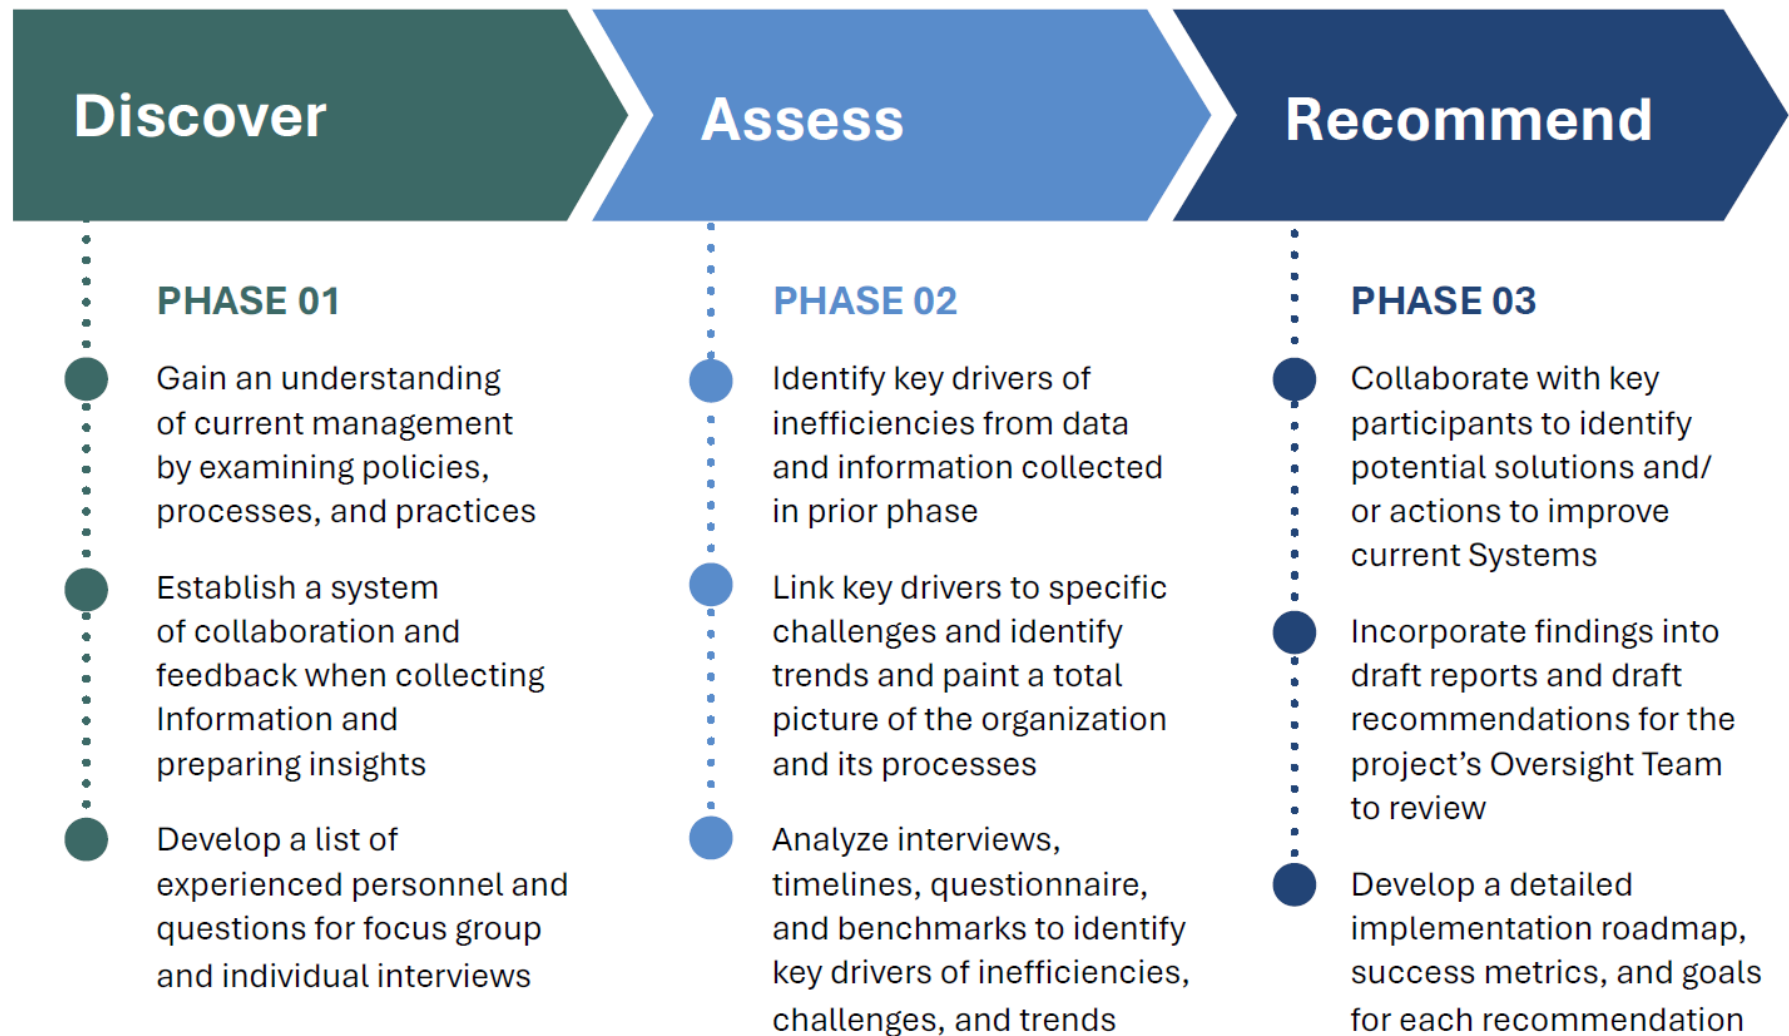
Discover

PHASE 01

Gain an understanding of current management by examining policies, processes, and practices

Establish a system of collaboration and feedback when collecting Information and preparing insights

Develop a list of experienced personnel and questions for focus group and individual interviews

Assess

PHASE 02

Identify key drivers of inefficiencies from data and information collected in prior phase

Link key drivers to specific challenges and identify trends and paint a total picture of the organization and its processes

Analyze interviews, timelines, questionnaire, and benchmarks to identify key drivers of inefficiencies, challenges, and trends

Recommend

PHASE 03

Collaborate with key participants to identify potential solutions and/ or actions to improve current Systems

Incorporate findings into draft reports and draft recommendations for the project's Oversight Team to review

Develop a detailed implementation roadmap, success metrics, and goals for each recommendation